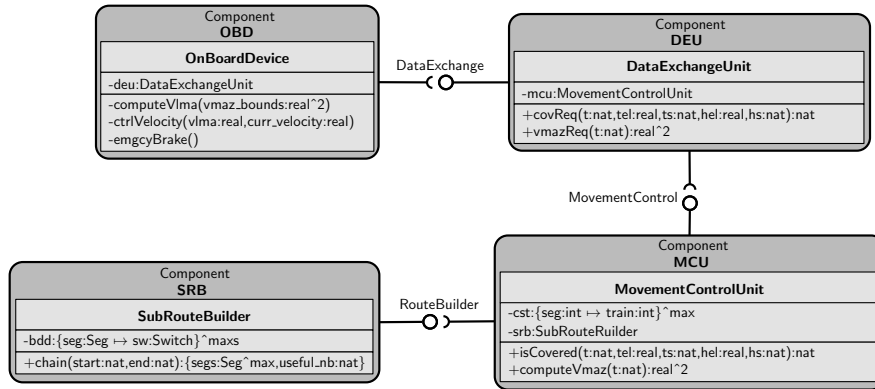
Component
OBD

OnBoardDevice

-deu:DataExchangeUnit

-computeVlma(vmaz_bounds:real^2)
-ctrlVelocity(vlma:real,curr_velocity:real)
-emgcyBrake()

DataExchange

Component
DEU

DataExchangeUnit

-mcu:MovementControlUnit

+covReq(t:nat,tel:real,ts:nat,hel:real,hs:nat):nat
+vmazReq(t:nat):real^2

MovementControl

Component
SRB

SubRouteBuilder

-bdd:{seg:Seg $\mapsto$ sw:Switch}^maxs

+chain(start:nat,end:nat):{segs:Seg^max,useful_nb:nat}

RouteBuilder

Component
MCU

MovementControlUnit

-cst:{seg:int $\mapsto$ train:int}^max
-srb:SubRouteRuilder

+isCovered(t:nat,tel:real,ts:nat,hel:real,hs:nat):nat
+computeVmaz(t:nat):real^2